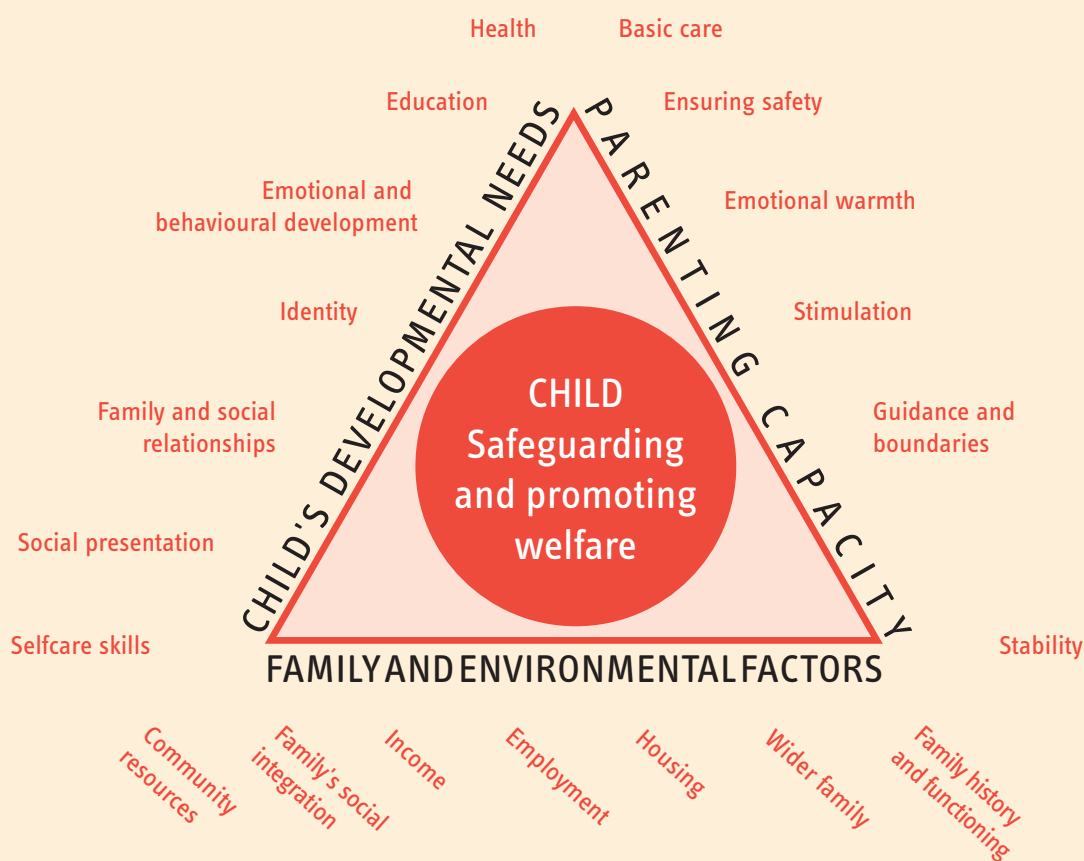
Health

Basic care

Education

Ensuring safety

Emotional and behavioural development

Emotional warmth

Identity

Stimulation

Family and social relationships

Guidance and boundaries

Social presentation

Selfcare skills

Stability

CHILD'S DEVELOPMENTAL NEEDS

PARENTING CAPACITY

CHILD
Safeguarding and promoting welfare

FAMILY AND ENVIRONMENTAL FACTORS

Community resources

Family's social integration

Income

Employment

Housing

Wider family

Family history and functioning